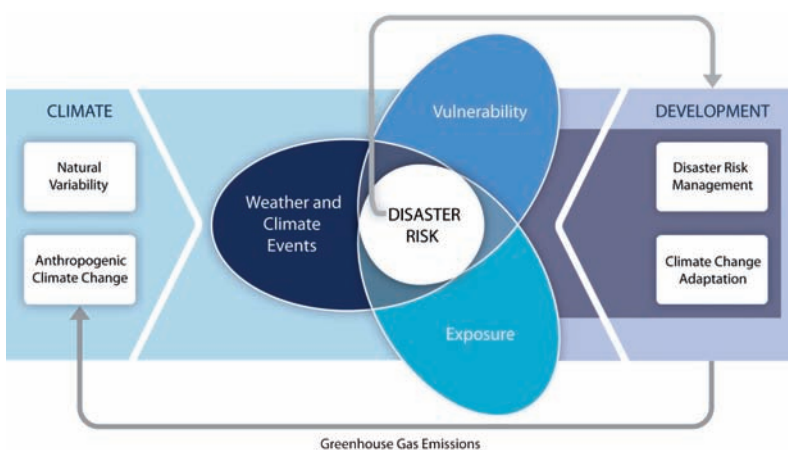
CLIMATE

Natural Variability

Anthropogenic Climate Change

Weather and Climate Events

Vulnerability

DISASTER RISK

Exposure

DEVELOPMENT

Disaster Risk Management

Climate Change Adaptation

Greenhouse Gas Emissions